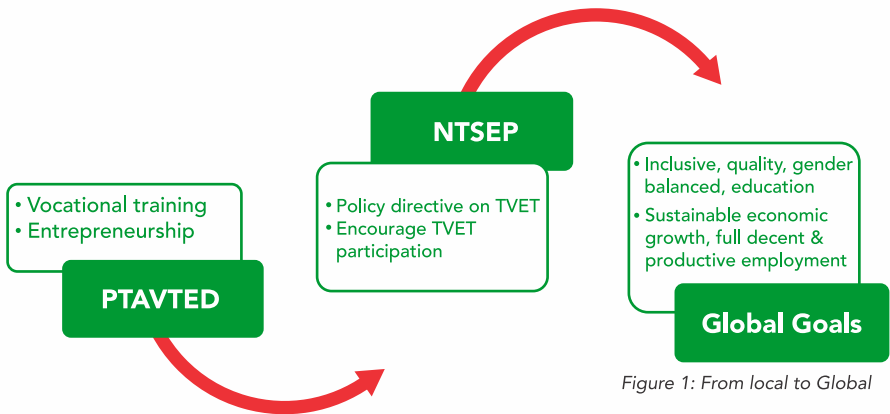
• Vocational training
• Entrepreneurship

PTAVTED

NTSEP

• Policy directive on TVET
• Encourage TVET participation

• Inclusive, quality, gender balanced, education
• Sustainable economic growth, full decent & productive employment

Global Goals

Figure 1: From local to Global